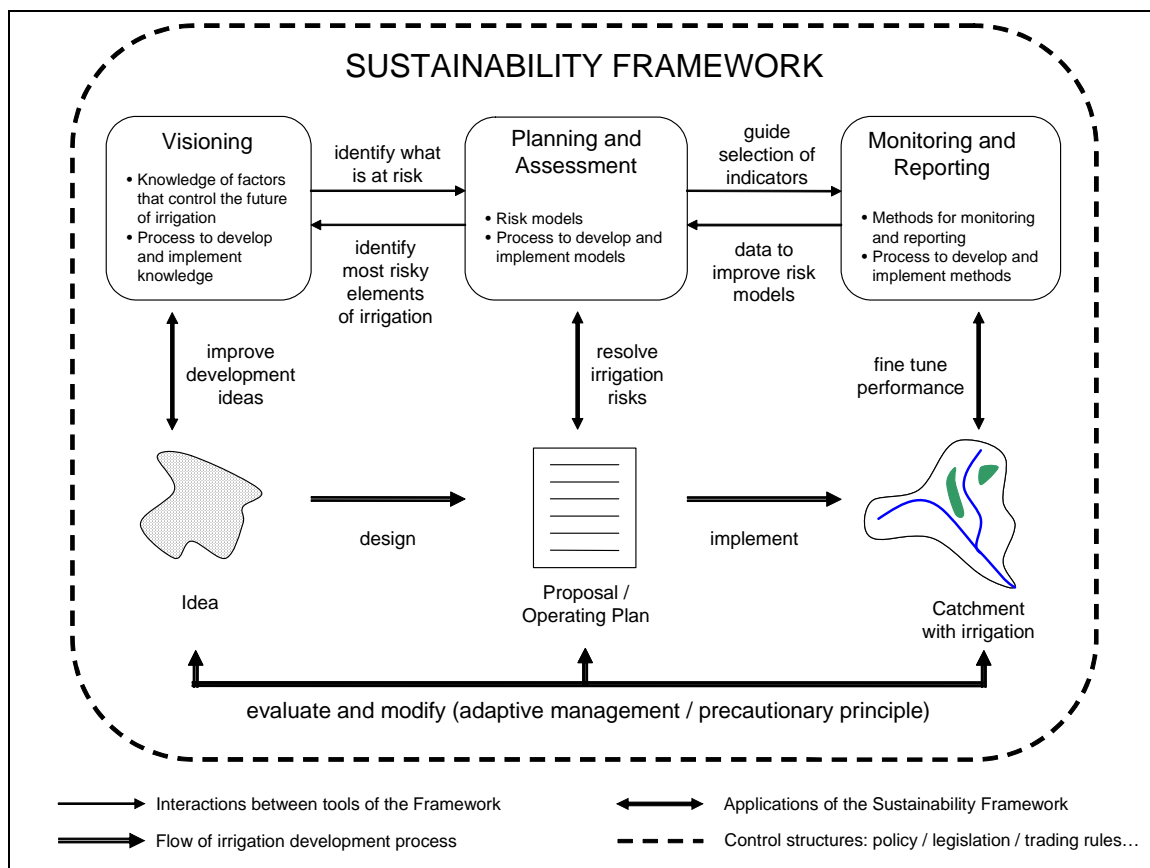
SUSTAINABILITY FRAMEWORK

Visioning

• Knowledge of factors that control the future of irrigation
• Process to develop and implement knowledge

identify what is at risk

identify most risky elements of irrigation

Planning and Assessment

• Risk models
• Process to develop and implement models

guide selection of indicators

data to improve risk models

Monitoring and Reporting

• Methods for monitoring and reporting
• Process to develop and implement methods

improve development ideas

resolve irrigation risks

fine tune performance

design

implement

Idea

Proposal / Operating Plan

Catchment with irrigation

evaluate and modify (adaptive management / precautionary principle)

Interactions between tools of the Framework

Applications of the Sustainability Framework

Flow of irrigation development process

Control structures: policy / legislation / trading rules…